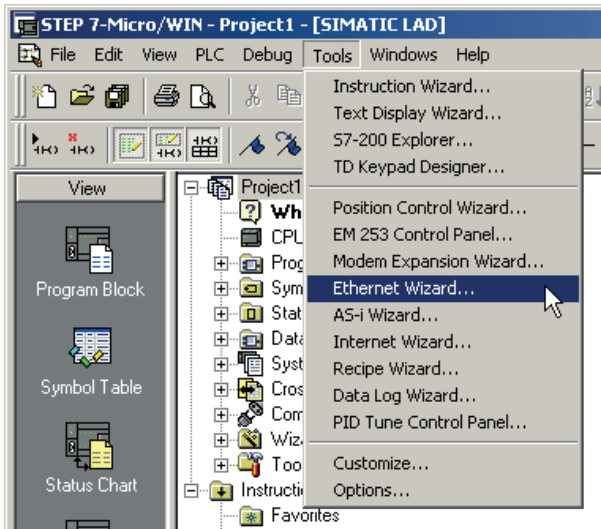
STEP 7-Micro/WIN - Project1 - [SIMATIC LAD]

File Edit View PLC Debug Tools Windows Help

View

Program Block

Symbol Table

Status Chart

Project1
Wh
CPL
Prog
Sym
Stat
Data
Syst
Cros
Com
Wiz
Too
Instructio
Favorites

Instruction Wizard...
Text Display Wizard...
S7-200 Explorer...
TD Keypad Designer...
Position Control Wizard...
EM 253 Control Panel...
Modem Expansion Wizard...
Ethernet Wizard...
AS-i Wizard...
Internet Wizard...
Recipe Wizard...
Data Log Wizard...
PID Tune Control Panel...
Customize...
Options...